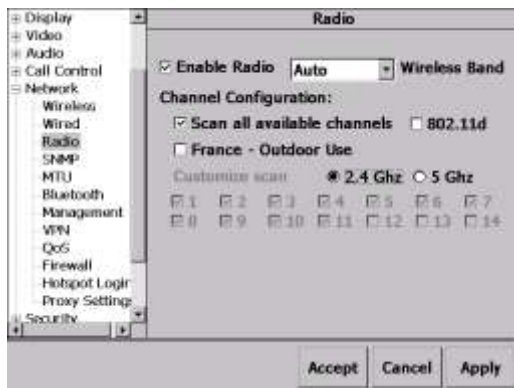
Display
Video
Audio
Call Control
Network
Wireless
Wired
Radio
SNMP
MTU
Bluetooth
Management
VPN
QoS
Firewall
Hotspot Login
Proxy Setting
Security

Radio

☑ Enable Radio Auto Wireless Band

Channel Configuration:

☑ Scan all available channels ☐ 802.11d

☐ France - Outdoor Use

Customize scan ◉ 2.4 Ghz ○ 5 Ghz

☑ 1 ☑ 2 ☑ 3 ☑ 4 ☑ 5 ☑ 6 ☑ 7
☐ 8 ☑ 9 ☑ 10 ☑ 11 ☐ 12 ☐ 13 ☐ 14

Accept Cancel Apply